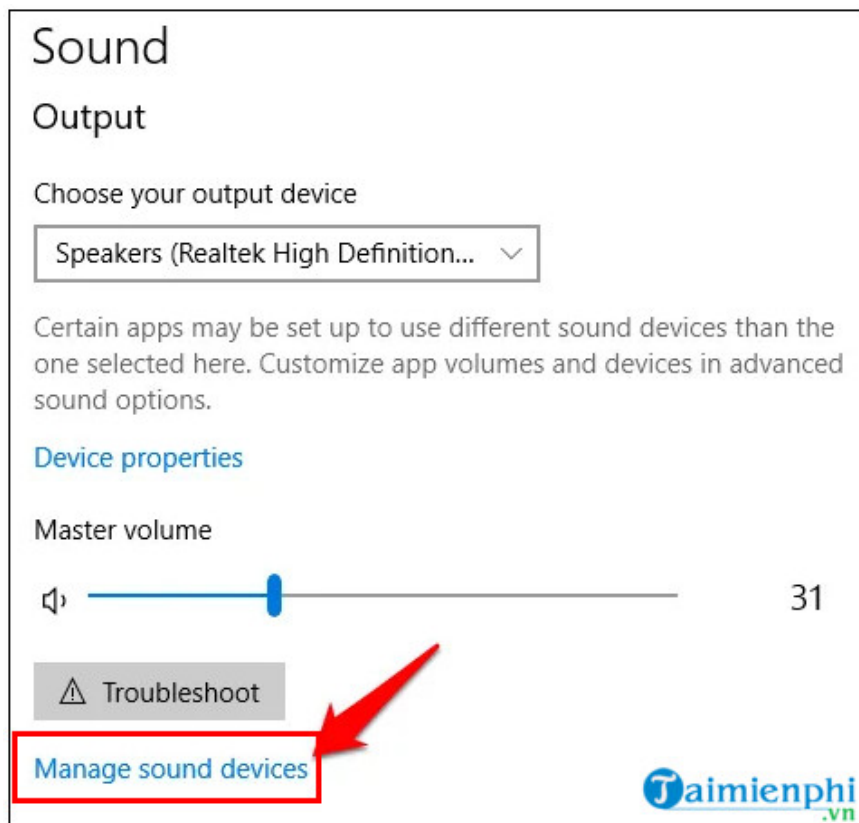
Sound

Output

Choose your output device

Speakers (Realtek High Definition...

Certain apps may be set up to use different sound devices than the one selected here. Customize app volumes and devices in advanced sound options.

Device properties

Master volume

31

Troubleshoot

Manage sound devices

Taimienphi.vn